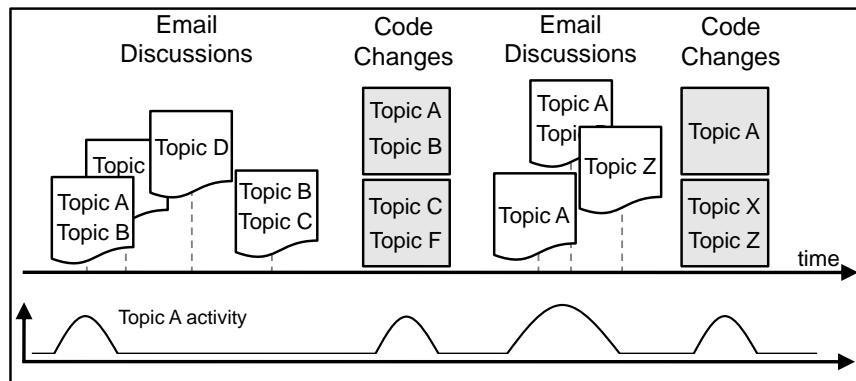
Email Discussions

Code Changes

Email Discussions

Code Changes

Topic A
Topic B

Topic

Topic D

Topic B
Topic C

Topic A
Topic B

Topic C
Topic F

Topic A
Topi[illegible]

Topic Z

Topic A

Topic A

Topic X
Topic Z

time

Topic A activity